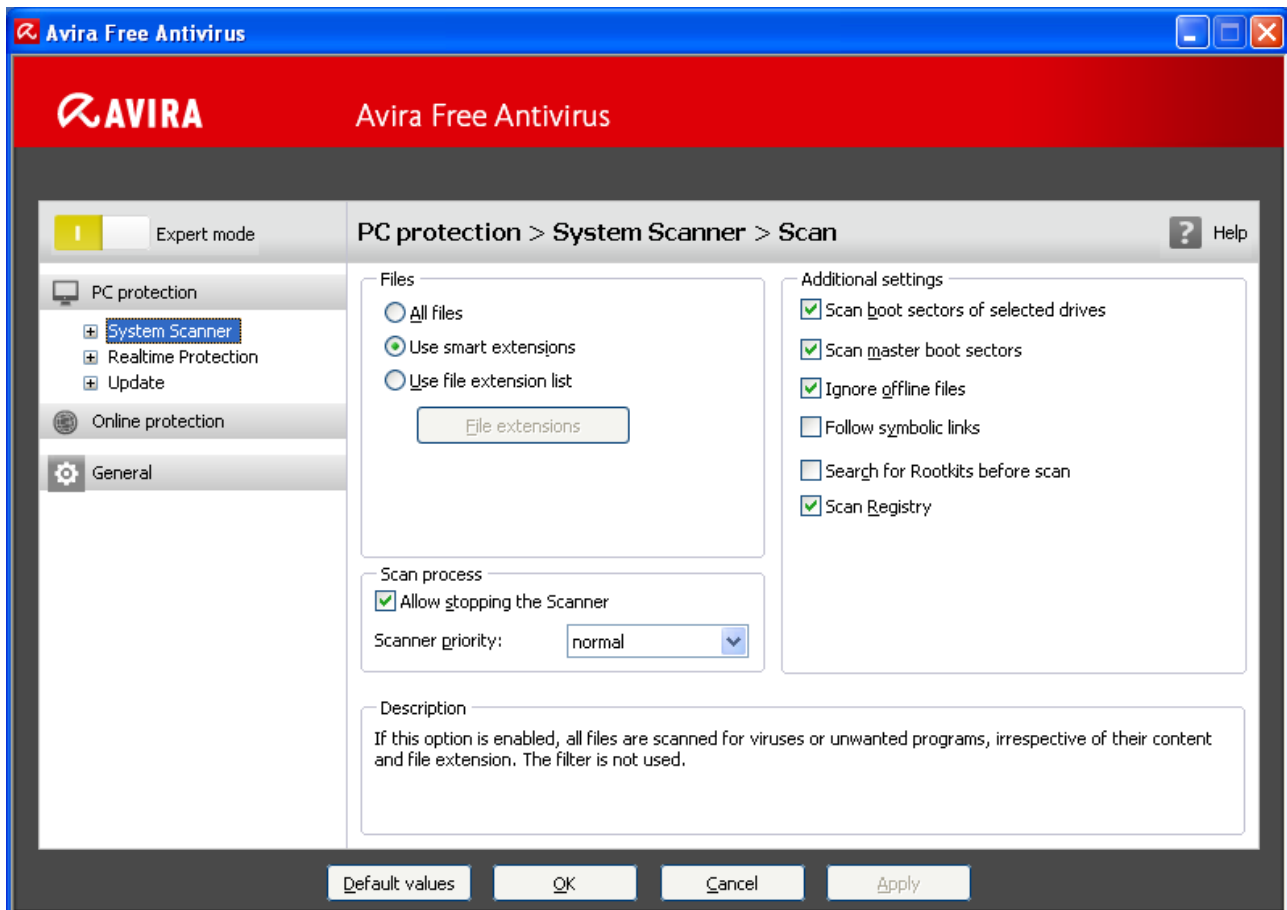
Avira Free Antivirus

AVIRA

Avira Free Antivirus

I

Expert mode

PC protection > System Scanner > Scan

Help

PC protection

System Scanner

Realtime Protection

Update

Online protection

General

Files

All files

Use smart extensions

Use file extension list

File extensions

Additional settings

Scan boot sectors of selected drives

Scan master boot sectors

Ignore offline files

Follow symbolic links

Search for Rootkits before scan

Scan Registry

Scan process

Allow stopping the Scanner

Scanner priority:

normal

Description

If this option is enabled, all files are scanned for viruses or unwanted programs, irrespective of their content and file extension. The filter is not used.

Default values

OK

Cancel

Apply